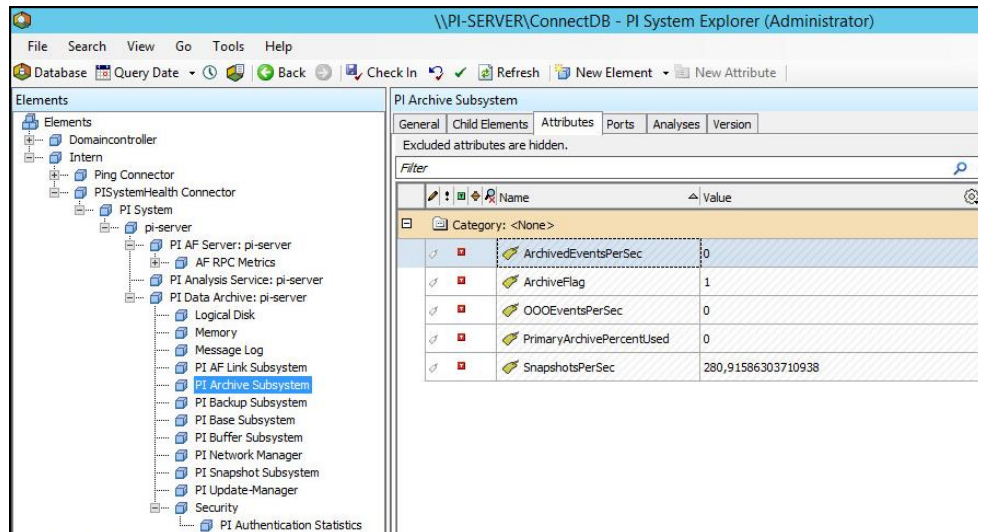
\\PI-SERVER\ConnectDB - PI System Explorer (Administrator)

File Search View Go Tools Help

Database Query Date Back Check In Refresh New Element New Attribute

Elements

Elements
Domaincontroller
Intern
Ping Connector
PISystemHealth Connector
PI System
pi-server
PI AF Server: pi-server
AF RPC Metrics
PI Analysis Service: pi-server
PI Data Archive: pi-server
Logical Disk
Memory
Message Log
PI AF Link Subsystem
PI Archive Subsystem
PI Backup Subsystem
PI Base Subsystem
PI Buffer Subsystem
PI Network Manager
PI Snapshot Subsystem
PI Update-Manager
Security
PI Authentication Statistics

PI Archive Subsystem

General | Child Elements | Attributes | Ports | Analyses | Version

Excluded attributes are hidden.

Filter

| Name | Value |
|---|---|
| Category: <None> | |
| ArchivedEventsPerSec | 0 |
| ArchiveFlag | 1 |
| OOOEventsPerSec | 0 |
| PrimaryArchivePercentUsed | 0 |
| SnapshotsPerSec | 280,91586303710938 |